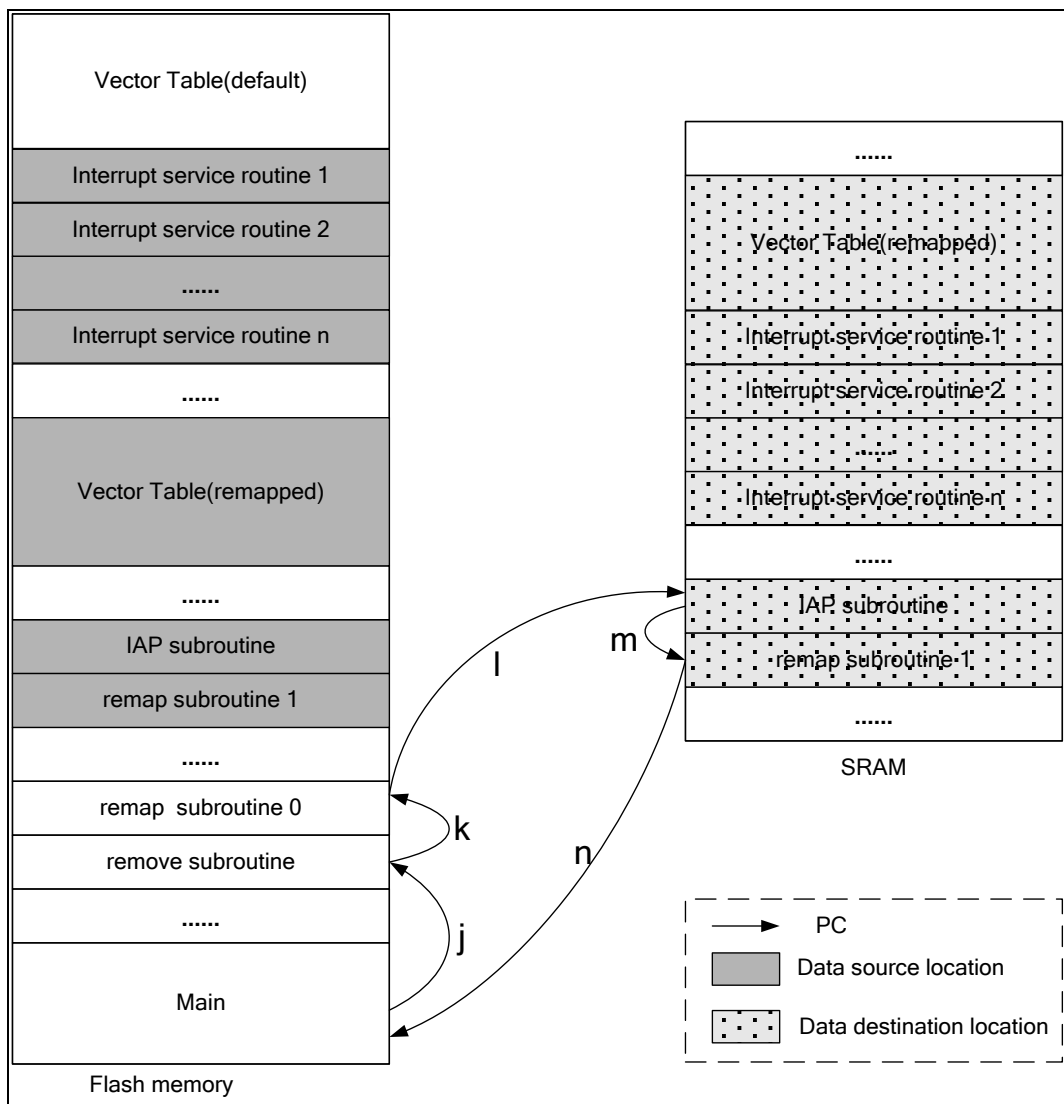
Vector Table(default)

Interrupt service routine 1

Interrupt service routine 2

......

Interrupt service routine n

......

Vector Table(remapped)

......

IAP subroutine

remap subroutine 1

......

remap subroutine 0

remove subroutine

......

Main

Flash memory

......

Vector Table(remapped)

Interrupt service routine 1

Interrupt service routine 2

......

Interrupt service routine n

......

IAP subroutine

remap subroutine 1

......

SRAM

l

m

k

n

j

PC

Data source location

Data destination location